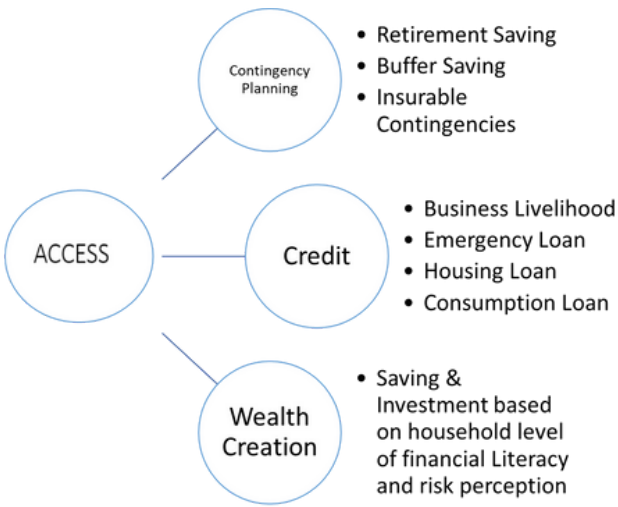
ACCESS

Contingency Planning

- Retirement Saving
- Buffer Saving
- Insurable Contingencies

Credit

- Business Livelihood
- Emergency Loan
- Housing Loan
- Consumption Loan

Wealth Creation

- Saving & Investment based on household level of financial Literacy and risk perception